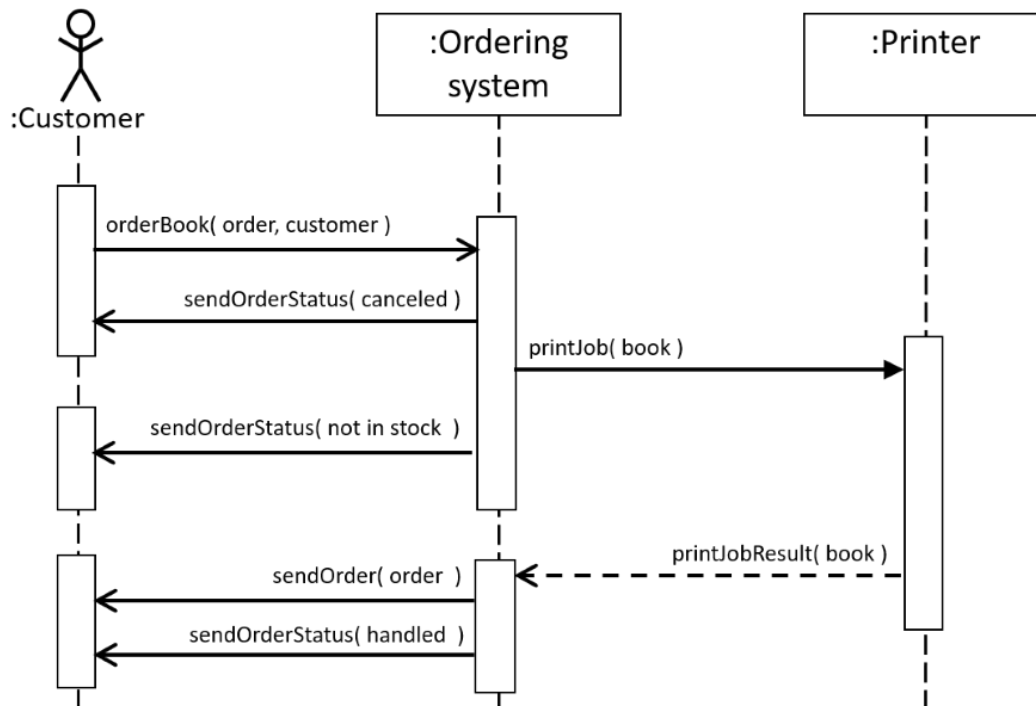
:Customer

:Ordering system

:Printer

orderBook( order, customer )

sendOrderStatus( canceled )

printJob( book )

sendOrderStatus( not in stock )

printJobResult( book )

sendOrder( order )

sendOrderStatus( handled )